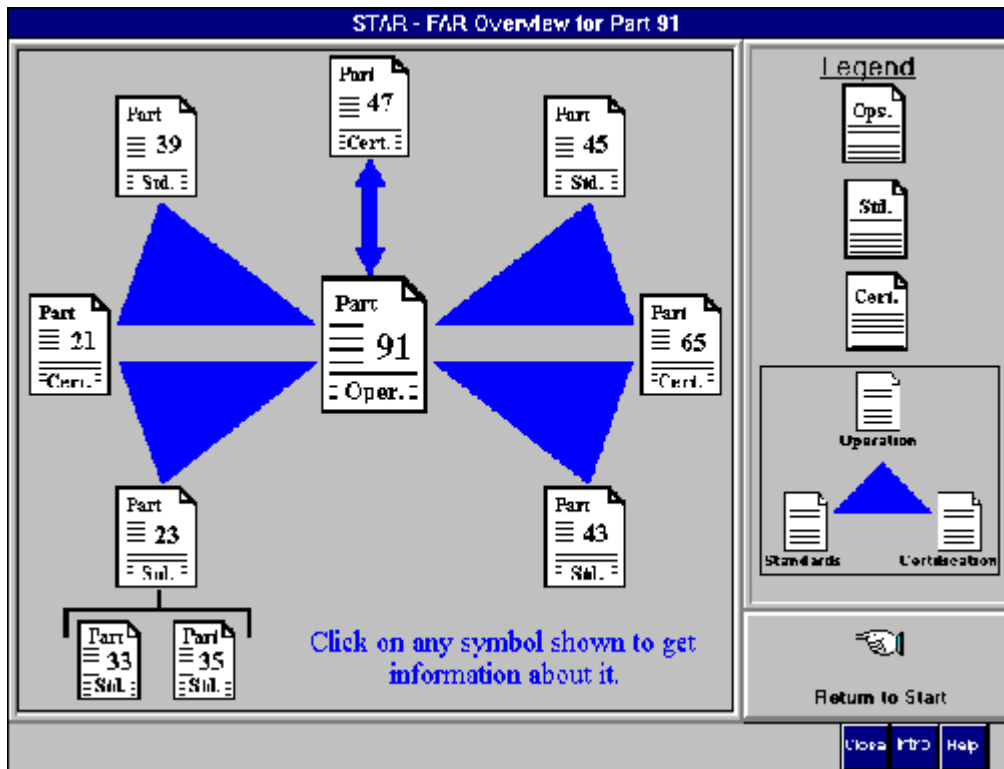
STAR - FAR Overview for Part 91

Part 47 Cert.

Part 39 Std.

Part 45 Std.

Part 21 Cert.

Part 91 Oper.

Part 65 Cert.

Part 23 Std.

Part 43 Std.

Part 33 Std.

Part 35 Std.

Click on any symbol shown to get information about it.

Legend

Ops.

Std.

Cert.

Operation

Standards

Certification

Return to Start

Close

Intro

Help